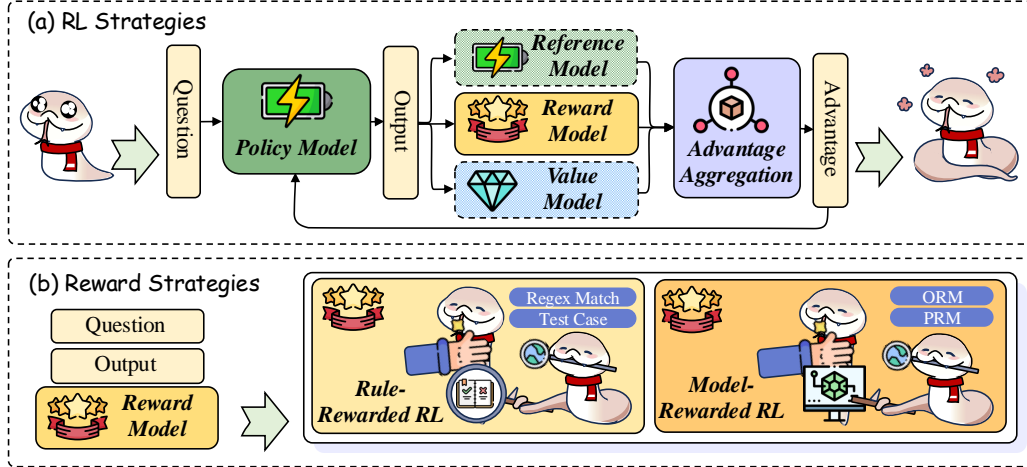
(a) RL Strategies

Question

Policy Model

Output

Reference Model

Reward Model

Value Model

Advantage Aggregation

Advantage

(b) Reward Strategies

Question

Output

Reward Model

Regex Match

Test Case

Rule-Rewarded RL

ORM

PRM

Model-Rewarded RL